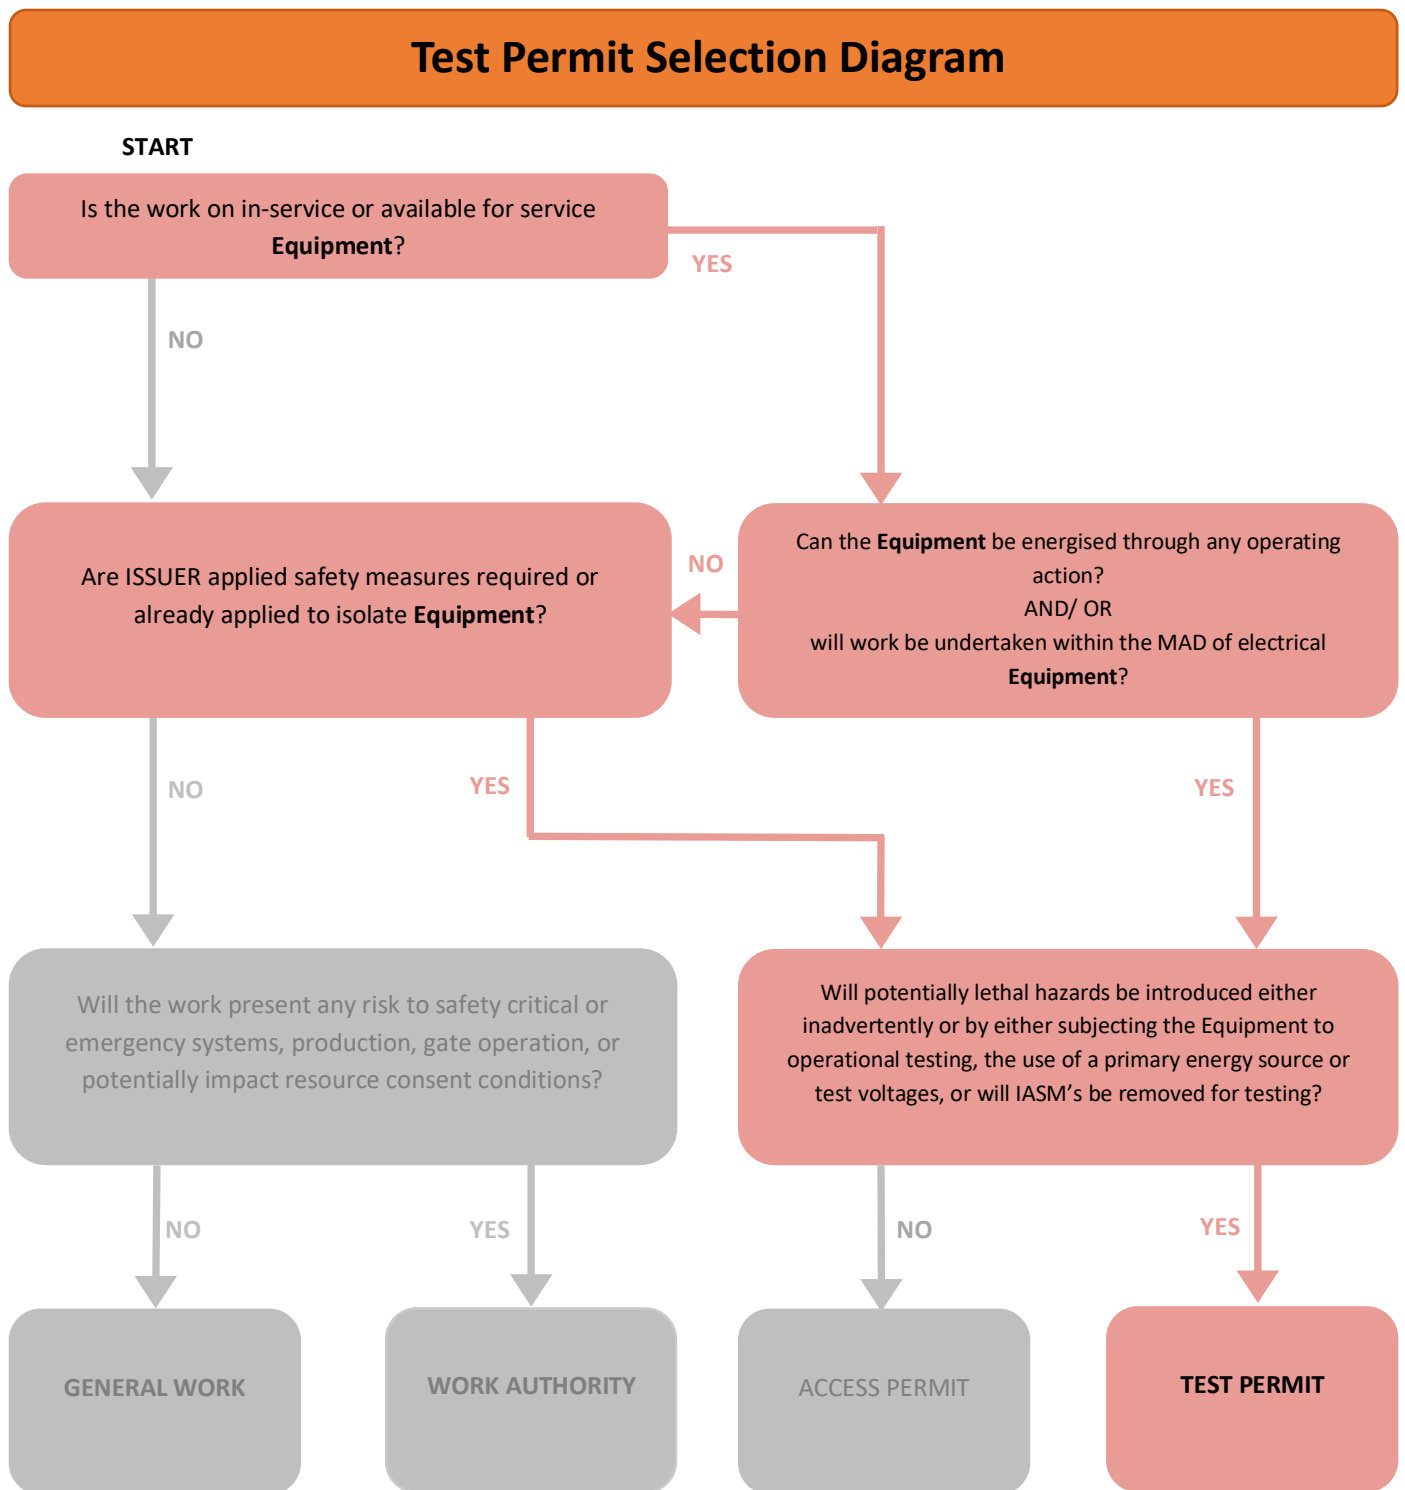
Test Permit Selection Diagram

START

Is the work on in-service or available for service Equipment?

YES

NO

Are ISSUER applied safety measures required or already applied to isolate Equipment?

NO

Can the Equipment be energised through any operating action?
AND/ OR
will work be undertaken within the MAD of electrical Equipment?

NO

YES

YES

Will the work present any risk to safety critical or emergency systems, production, gate operation, or potentially impact resource consent conditions?

Will potentially lethal hazards be introduced either inadvertently or by either subjecting the Equipment to operational testing, the use of a primary energy source or test voltages, or will IASM's be removed for testing?

NO

YES

NO

YES

GENERAL WORK

WORK AUTHORITY

ACCESS PERMIT

TEST PERMIT